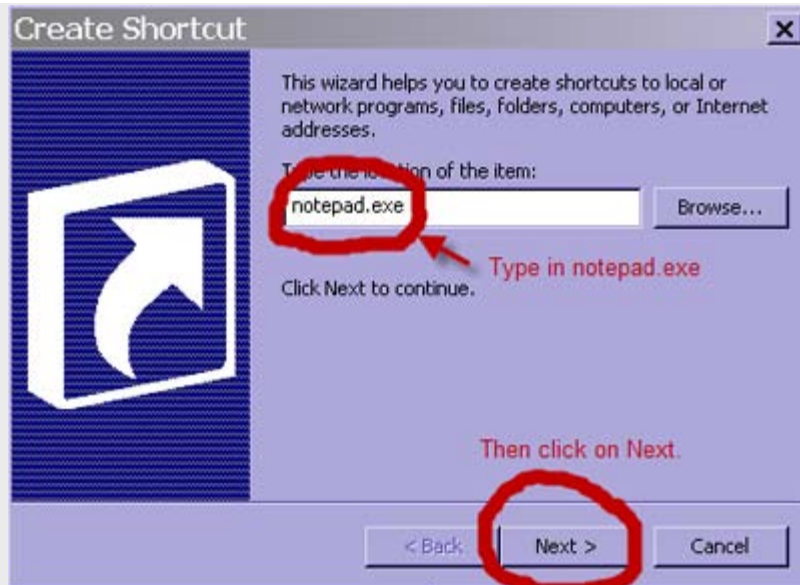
Create Shortcut

×

This wizard helps you to create shortcuts to local or network programs, files, folders, computers, or Internet addresses.

T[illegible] the lo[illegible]ion of the item:

notepad.exe

Browse...

Type in notepad.exe

Click Next to continue.

Then click on Next.

< Back

Next >

Cancel